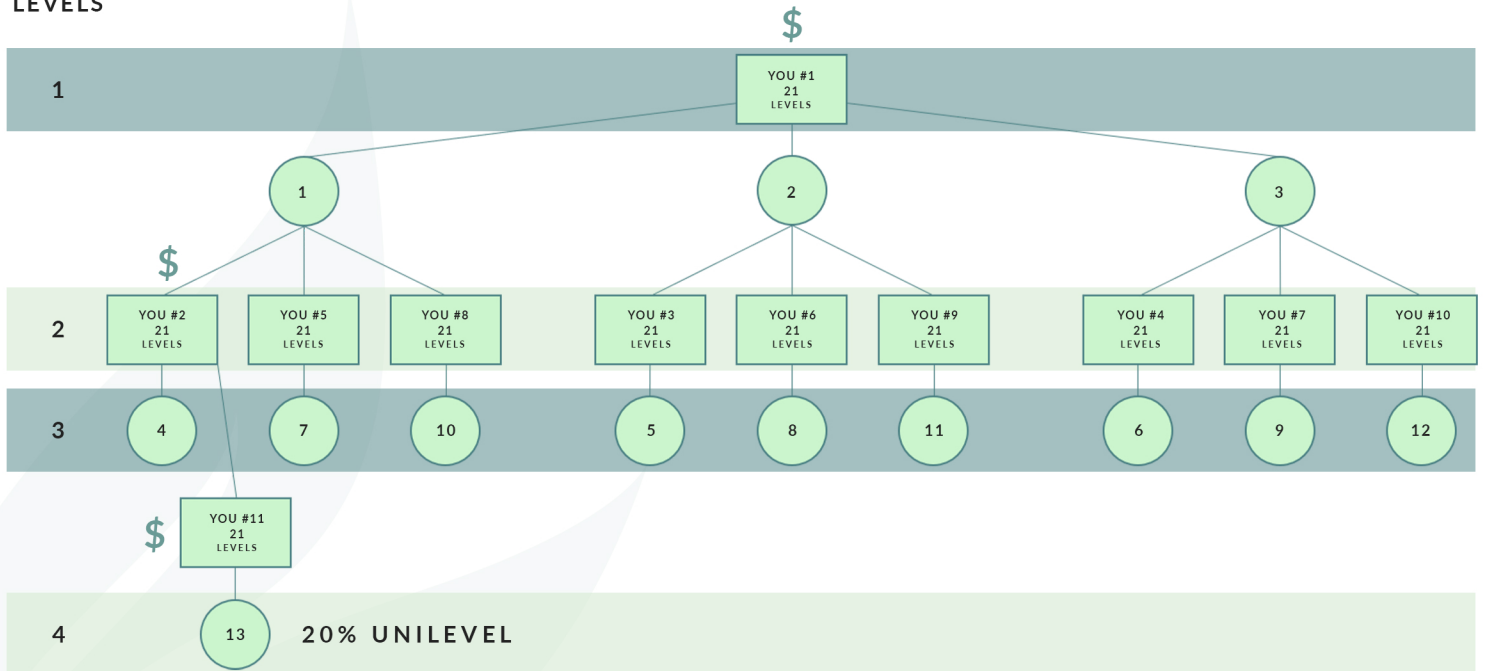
LEVELS

$

1

YOU #1
21
LEVELS

1

2

3

$

2

YOU #2
21
LEVELS

YOU #5
21
LEVELS

YOU #8
21
LEVELS

YOU #3
21
LEVELS

YOU #6
21
LEVELS

YOU #9
21
LEVELS

YOU #4
21
LEVELS

YOU #7
21
LEVELS

YOU #10
21
LEVELS

3

4

7

10

5

8

11

6

9

12

$

YOU #11
21
LEVELS

4

13

20% UNILEVEL